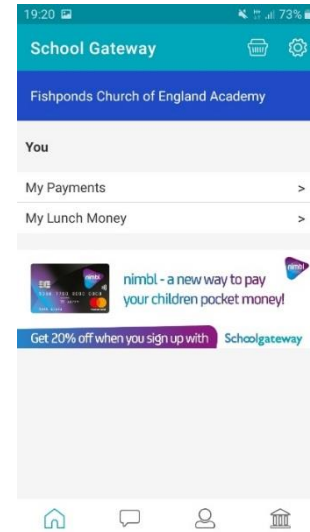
19:20

73%

School Gateway

Fishponds Church of England Academy

You

My Payments >

My Lunch Money >

nimbl

nimbl - a new way to pay your children pocket money!

nimbl

Get 20% off when you sign up with Schoolgateway